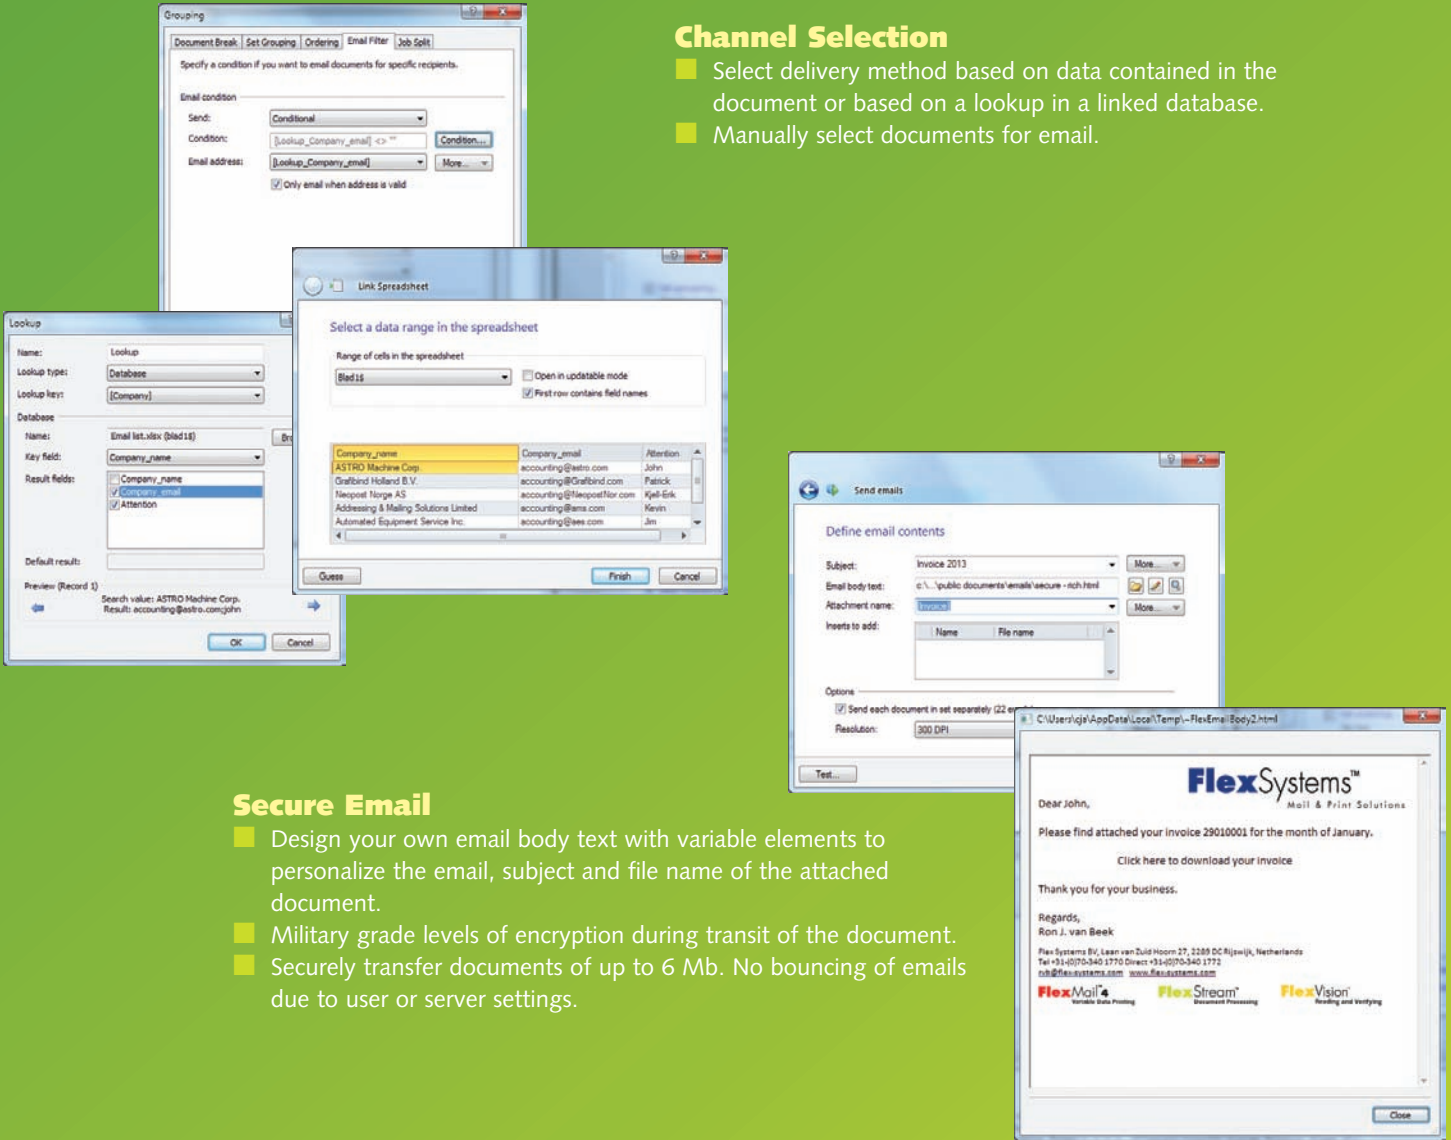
Grouping

Document Break | Set Grouping | Ordering | Email Filter | Job Split

Specify a condition if you want to email documents for specific recipients.

Email condition

Send: Conditional

Condition: [Lookup_Company_email] <> "" Condition...

Email address: [Lookup_Company_email] More...

Only email when address is valid

Channel Selection

Select delivery method based on data contained in the document or based on a lookup in a linked database.

Manually select documents for email.

Link Spreadsheet

Select a data range in the spreadsheet

Range of cells in the spreadsheet

Blad1$

Open in updatable mode

First row contains field names

| Company_name | Company_email | Attention |
|---|---|---|
| ASTRO Machine Corp. | accounting@astro.com | John |
| Grafbind Holland B.V. | accounting@Grafbind.com | Patrick |
| Neopost Norge AS | accounting@NeopostNor.com | Kjell-Erik |
| Addressing & Mailing Solutions Limited | accounting@ams.com | Kevin |
| Automated Equipment Service Inc. | accounting@aes.com | Jim |

Guess Finish Cancel

Lookup

Name: Lookup

Lookup type: Database

Lookup key: [Company]

Database

Name: Email list.xlsx (blad1$) Br

Key field: Company_name

Result fields: Company_name Company_email Attention

Default result:

Preview (Record 1)

Search value: ASTRO Machine Corp.

Result: accounting@astro.comjohn

OK Cancel

Send emails

Define email contents

Subject: Invoice 2013 More...

Email body text: c:\...\public documents\emails\secure - rich.html

Attachment name: Invoice More...

Inserts to add: Name File name

Options

Send each document in set separately (22 e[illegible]

Resolution: 300 DPI

Test...

C:\Users\cjs\AppData\Local\Temp\~FlexEmailBody2.html

FlexSystems™ Mail & Print Solutions

Dear John,

Please find attached your invoice 29010001 for the month of January.

Click here to download your invoice

Thank you for your business.

Regards,
Ron J. van Beek

Flex Systems BV, Laan van Zuid Hoorn 27, 2289 DC Rijswijk, Netherlands
Tel +31-(0)70-340 1770 Direct +31-(0)70-340 1772
rvb@flex-systems.com www.flex-systems.com

FlexMail 4 Variable Data Printing FlexStream Document Processing FlexVision Reading and Verifying

Close

Secure Email

Design your own email body text with variable elements to personalize the email, subject and file name of the attached document.

Military grade levels of encryption during transit of the document.

Securely transfer documents of up to 6 Mb. No bouncing of emails due to user or server settings.